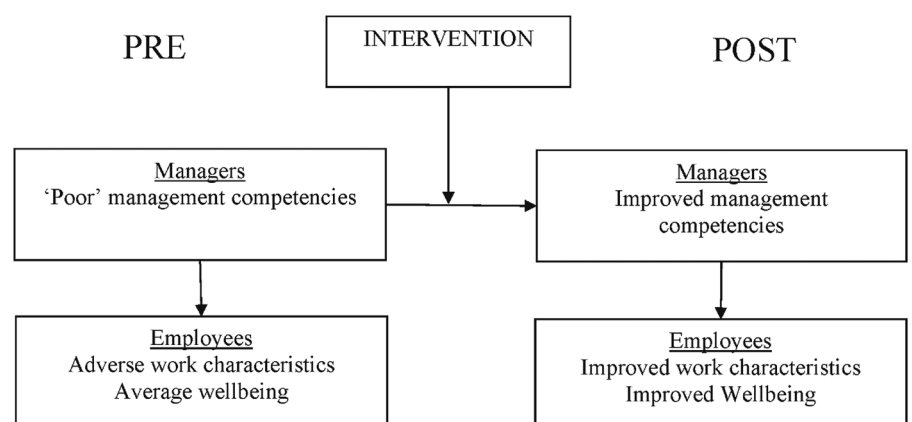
PRE

INTERVENTION

POST

Managers
'Poor' management competencies

Managers
Improved management competencies

Employees
Adverse work characteristics
Average wellbeing

Employees
Improved work characteristics
Improved Wellbeing